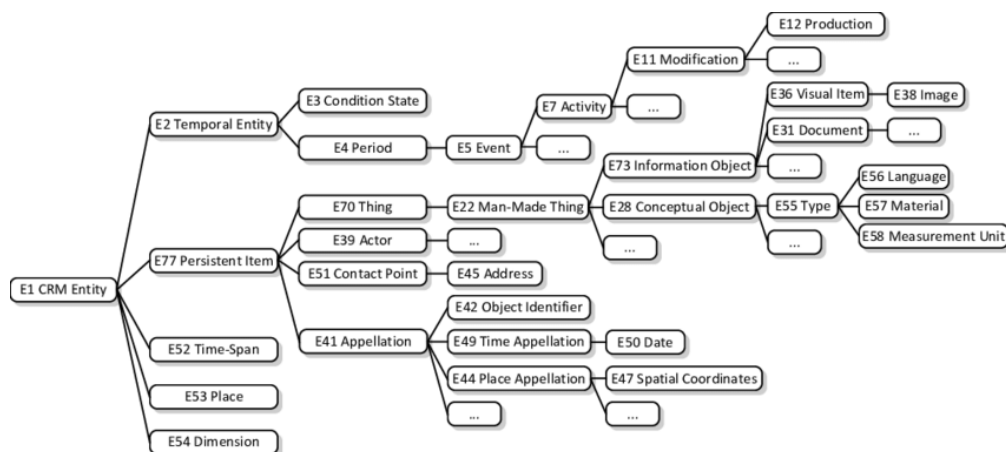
E1 CRM Entity
E2 Temporal Entity
E3 Condition State
E4 Period
E5 Event
...
E7 Activity
...
E11 Modification
E12 Production
...
E77 Persistent Item
E70 Thing
E22 Man-Made Thing
E73 Information Object
E36 Visual Item
E38 Image
E31 Document
...
...
E28 Conceptual Object
E55 Type
E56 Language
E57 Material
E58 Measurement Unit
...
...
E39 Actor
...
E51 Contact Point
E45 Address
E41 Appellation
E42 Object Identifier
E49 Time Appellation
E50 Date
E44 Place Appellation
E47 Spatial Coordinates
...
...
E52 Time-Span
E53 Place
E54 Dimension